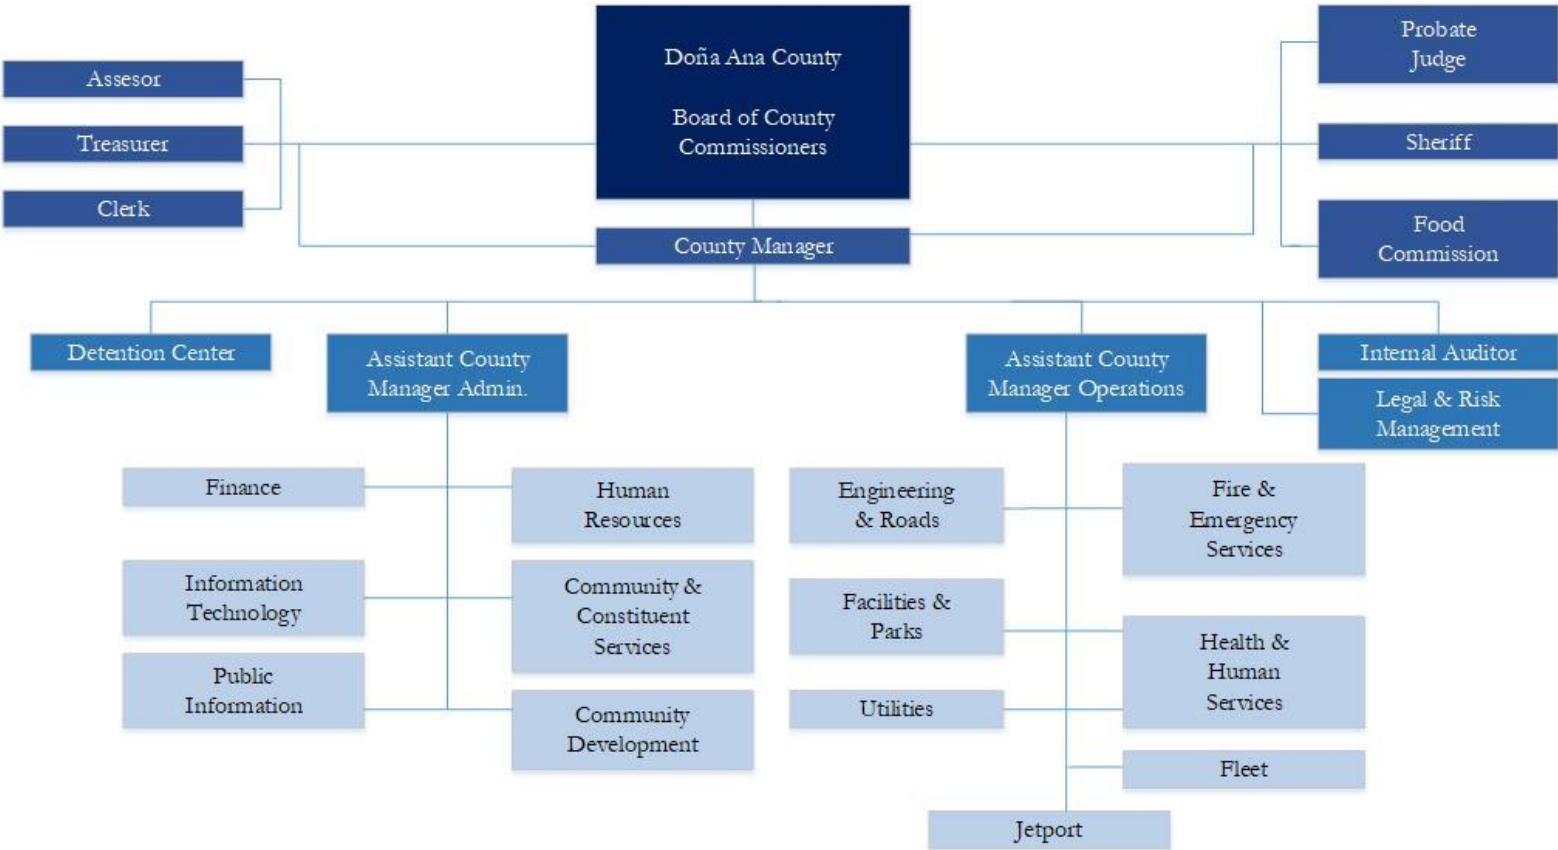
Doña Ana County

Board of County Commissioners

Assesor

Treasurer

Clerk

Probate Judge

Sheriff

Food Commission

County Manager

Detention Center

Assistant County Manager Admin.

Assistant County Manager Operations

Internal Auditor

Legal & Risk Management

Finance

Human Resources

Information Technology

Community & Constituent Services

Public Information

Community Development

Engineering & Roads

Fire & Emergency Services

Facilities & Parks

Health & Human Services

Utilities

Fleet

Jetport